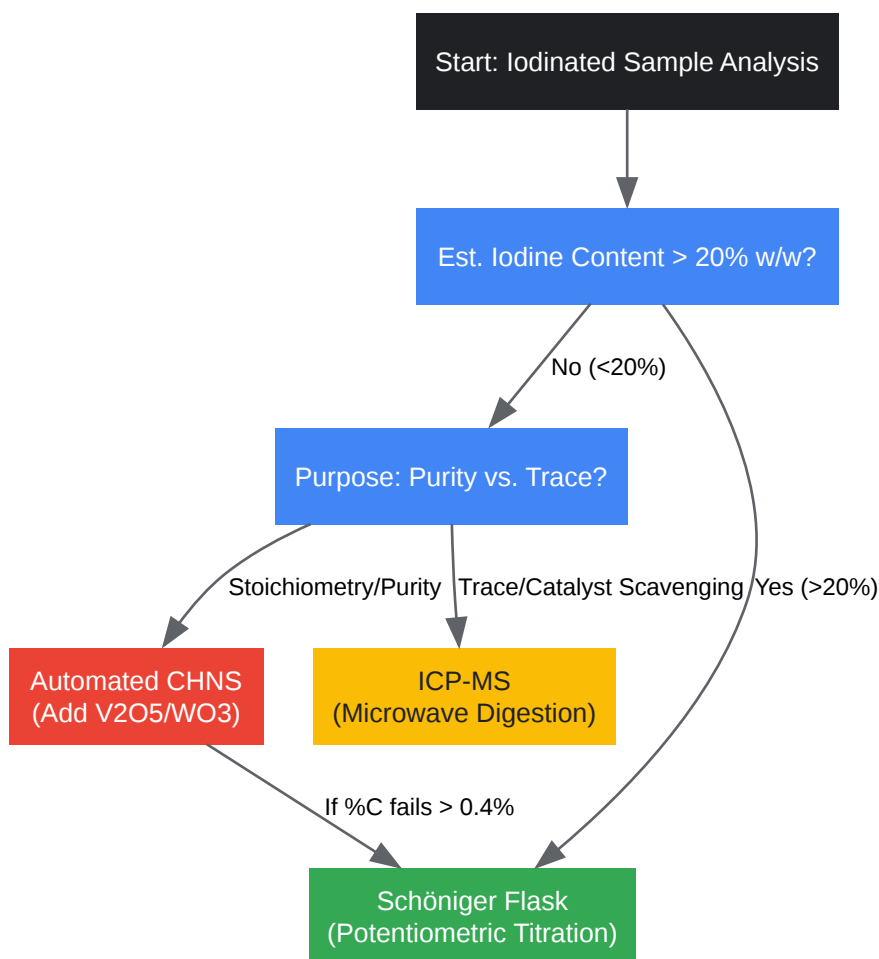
Start: Iodinated Sample Analysis

Est. Iodine Content > 20% w/w?

No (<20%)

Yes (>20%)

Purpose: Purity vs. Trace?

Stoichiometry/Purity

Trace/Catalyst Scavenging

Automated CHNS
(Add V2O5/WO3)

ICP-MS
(Microwave Digestion)

If %C fails > 0.4%

Schöniger Flask
(Potentiometric Titration)